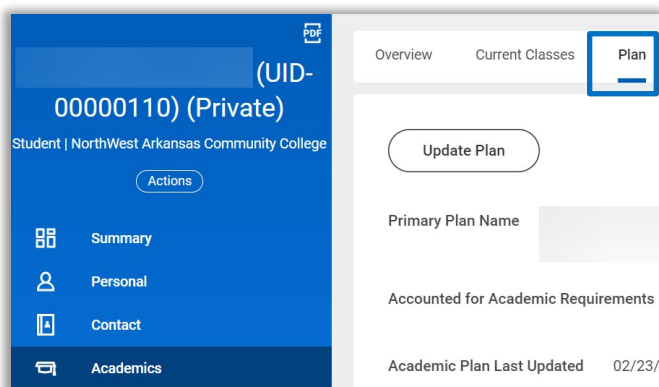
PDF

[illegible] (UID-00000110) (Private)

Student | NorthWest Arkansas Community College

Actions

Summary

Personal

Contact

Academics

Overview Current Classes Plan

Update Plan

Primary Plan Name

Accounted for Academic Requirements

Academic Plan Last Updated 02/23/